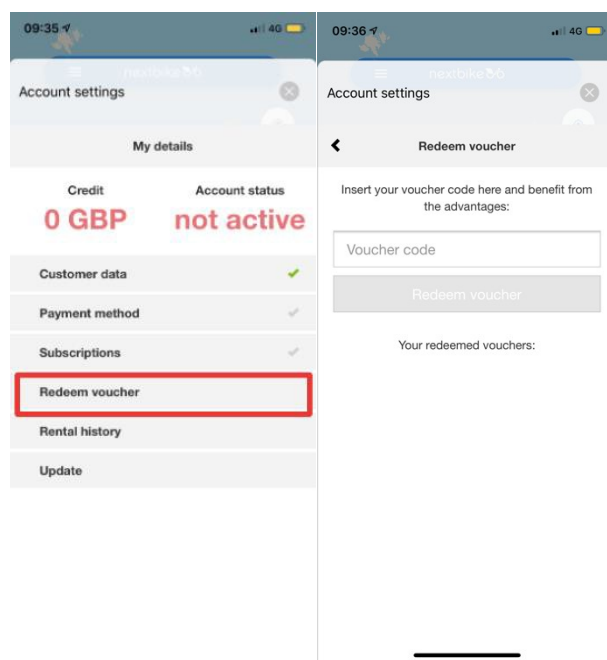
09:35 4G

nextbike

Account settings

My details

Credit
0 GBP

Account status
not active

Customer data

Payment method

Subscriptions

Redeem voucher

Rental history

Update

09:36 4G

nextbike

Account settings

Redeem voucher

Insert your voucher code here and benefit from the advantages:

Voucher code

Redeem voucher

Your redeemed vouchers: